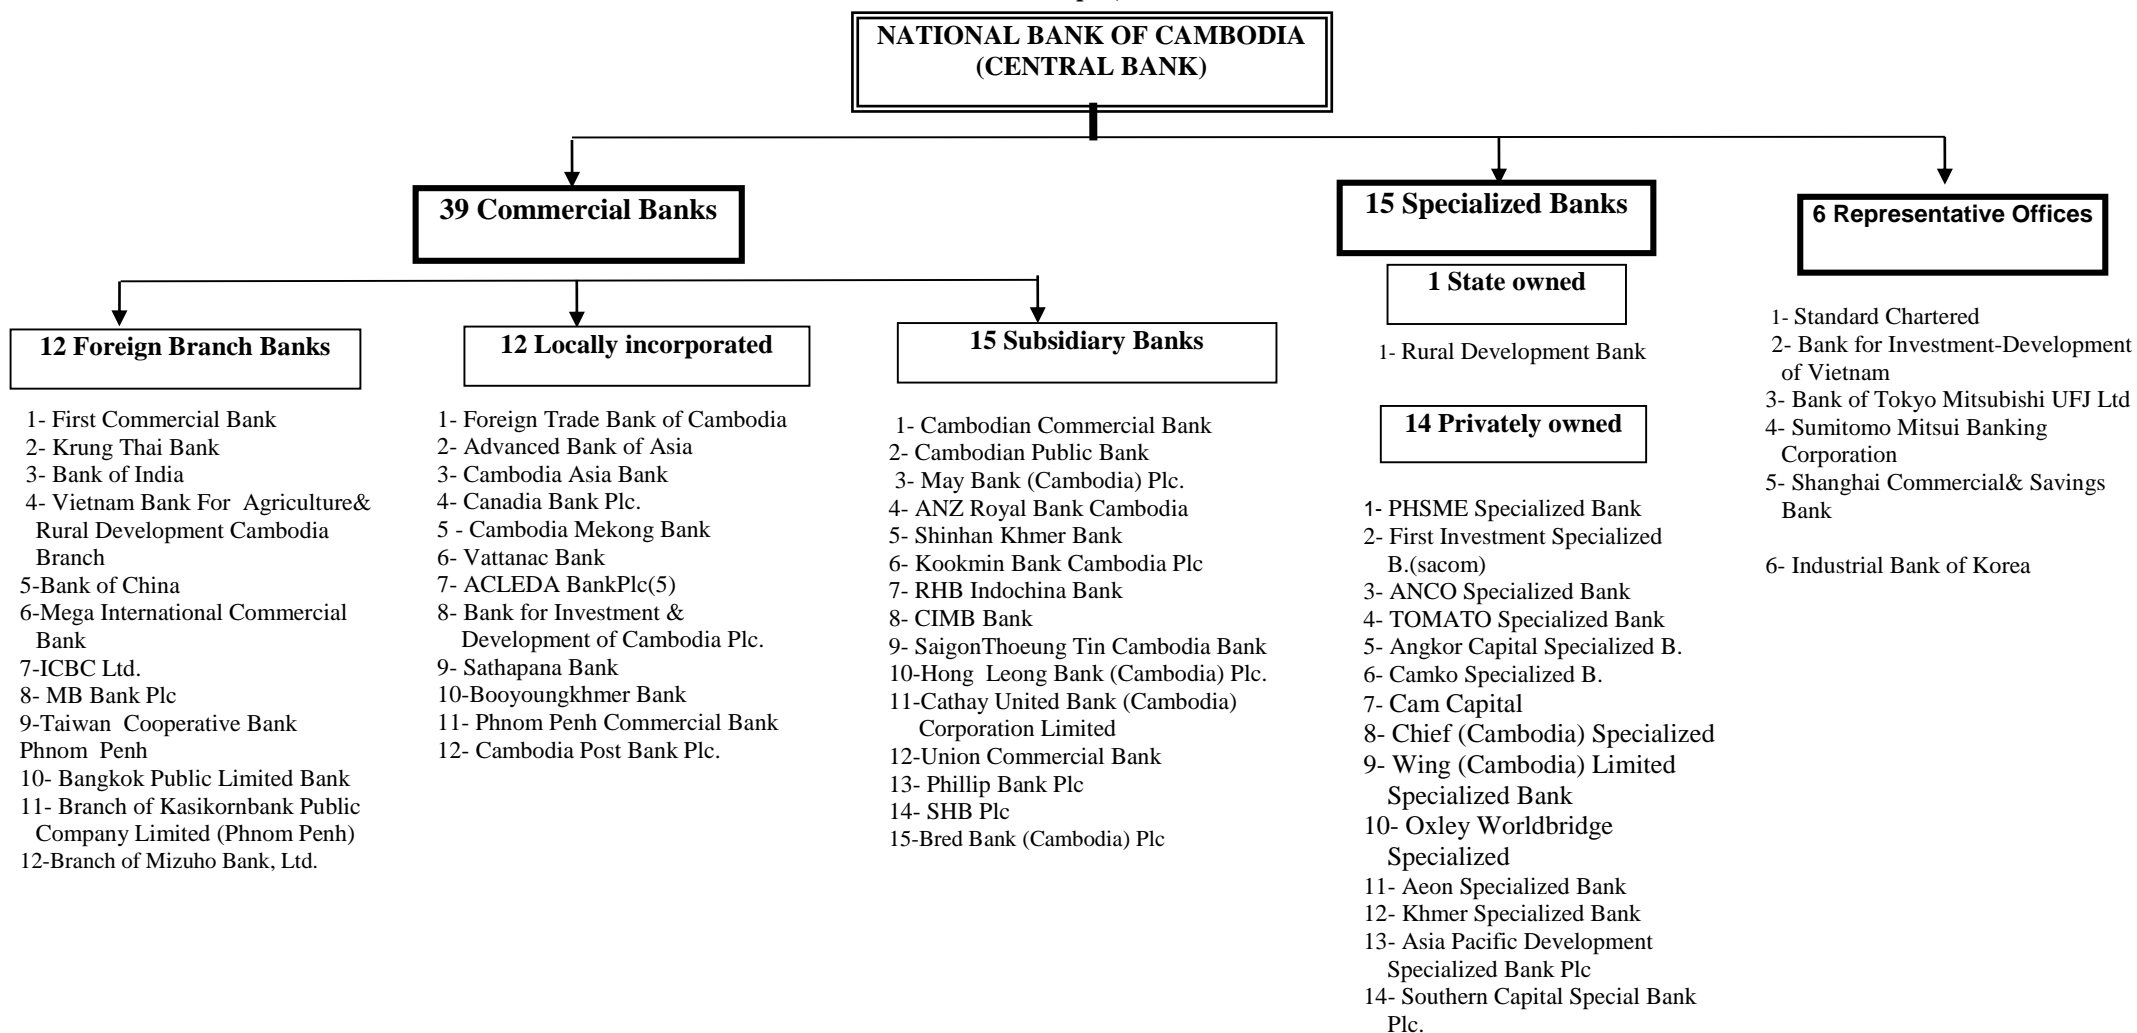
NATIONAL BANK OF CAMBODIA (CENTRAL BANK)

39 Commercial Banks

15 Specialized Banks

6 Representative Offices

12 Foreign Branch Banks

1- First Commercial Bank
2- Krung Thai Bank
3- Bank of India
4- Vietnam Bank For Agriculture& Rural Development Cambodia Branch
5-Bank of China
6-Mega International Commercial Bank
7-ICBC Ltd.
8- MB Bank Plc
9-Taiwan Cooperative Bank Phnom Penh
10- Bangkok Public Limited Bank
11- Branch of Kasikornbank Public Company Limited (Phnom Penh)
12-Branch of Mizuho Bank, Ltd.

12 Locally incorporated

1- Foreign Trade Bank of Cambodia
2- Advanced Bank of Asia
3- Cambodia Asia Bank
4- Canadia Bank Plc.
5 - Cambodia Mekong Bank
6- Vattanac Bank
7- ACLEDA BankPlc(5)
8- Bank for Investment & Development of Cambodia Plc.
9- Sathapana Bank
10-Booyoungkhmer Bank
11- Phnom Penh Commercial Bank
12- Cambodia Post Bank Plc.

15 Subsidiary Banks

1- Cambodian Commercial Bank
2- Cambodian Public Bank
3- May Bank (Cambodia) Plc.
4- ANZ Royal Bank Cambodia
5- Shinhan Khmer Bank
6- Kookmin Bank Cambodia Plc
7- RHB Indochina Bank
8- CIMB Bank
9- SaigonThoeung Tin Cambodia Bank
10-Hong Leong Bank (Cambodia) Plc.
11-Cathay United Bank (Cambodia) Corporation Limited
12-Union Commercial Bank
13- Phillip Bank Plc
14- SHB Plc
15-Bred Bank (Cambodia) Plc

1 State owned

1- Rural Development Bank

14 Privately owned

1- PHSME Specialized Bank
2- First Investment Specialized B.(sacom)
3- ANCO Specialized Bank
4- TOMATO Specialized Bank
5- Angkor Capital Specialized B.
6- Camko Specialized B.
7- Cam Capital
8- Chief (Cambodia) Specialized
9- Wing (Cambodia) Limited Specialized Bank
10- Oxley Worldbridge Specialized
11- Aeon Specialized Bank
12- Khmer Specialized Bank
13- Asia Pacific Development Specialized Bank Plc
14- Southern Capital Special Bank Plc.

1- Standard Chartered
2- Bank for Investment-Development of Vietnam
3- Bank of Tokyo Mitsubishi UFJ Ltd
4- Sumitomo Mitsui Banking Corporation
5- Shanghai Commercial& Savings Bank

6- Industrial Bank of Korea